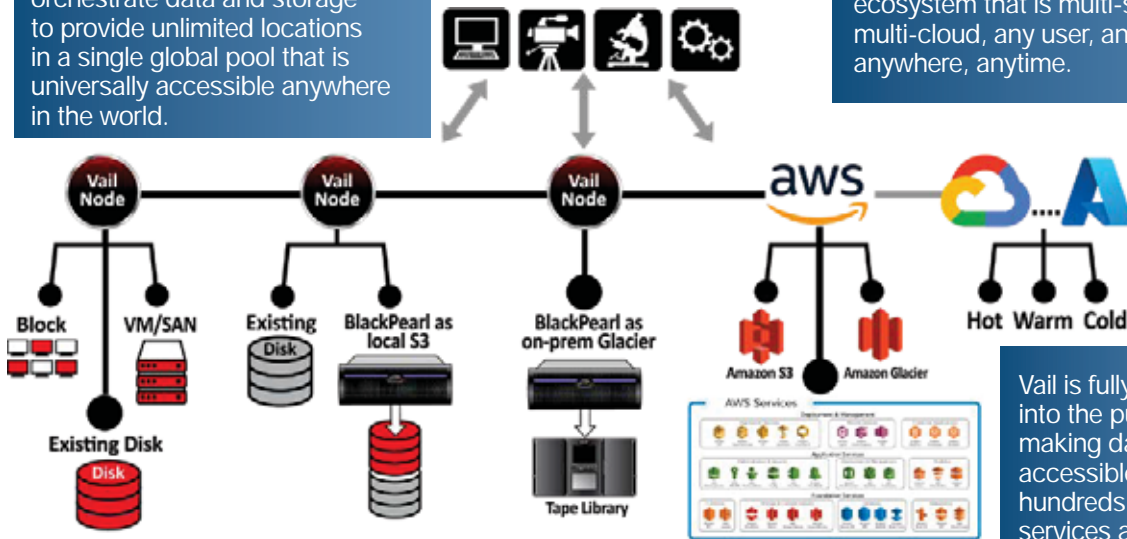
orchestrate data and storage to provide unlimited locations in a single global pool that is universally accessible anywhere in the world.

ecosystem that is multi-s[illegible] multi-cloud, any user, an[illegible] anywhere, anytime.

Vail Node

Vail Node

Vail Node

aws

Block

VM/SAN

Existing Disk

Disk

Existing

Disk

BlackPearl as local S3

BlackPearl as on-prem Glacier

Tape Library

Amazon S3

Amazon Glacier

AWS Services

Hot

Warm

Cold

Vail is fully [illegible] into the pu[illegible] making da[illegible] accessible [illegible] hundreds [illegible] services a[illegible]